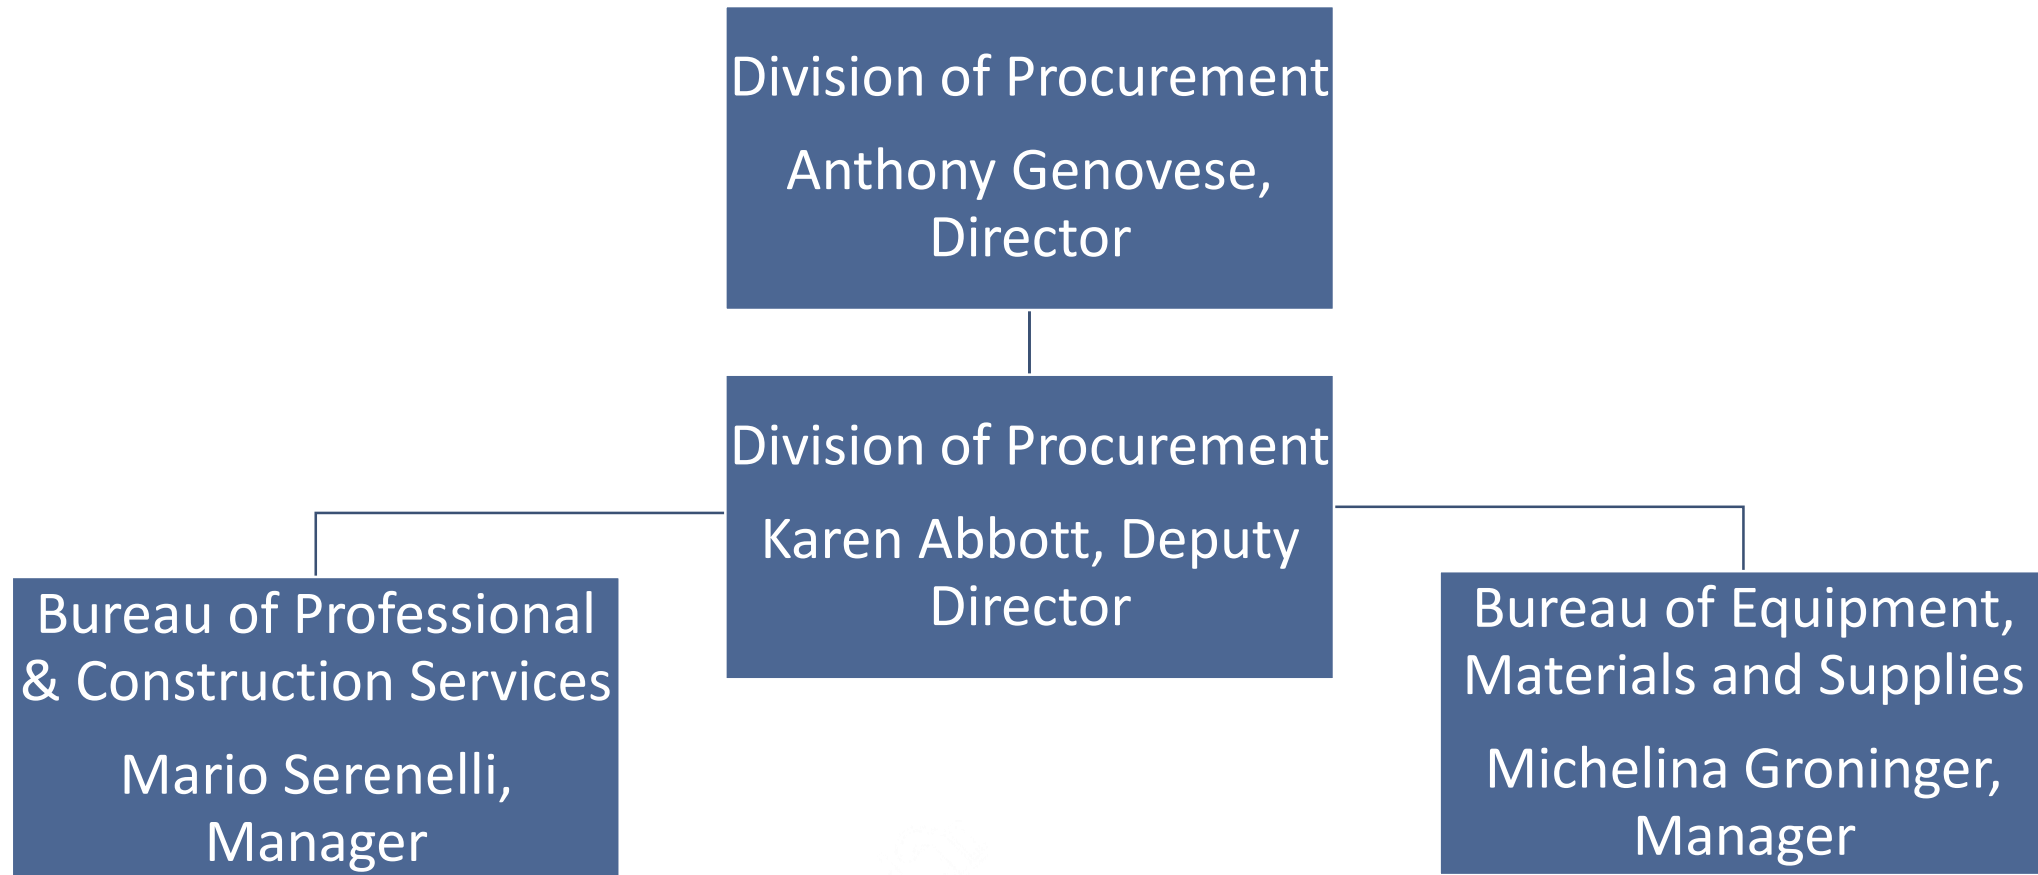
Division of Procurement

Anthony Genovese, Director

Division of Procurement

Karen Abbott, Deputy Director

Bureau of Professional & Construction Services

Mario Serenelli, Manager

Bureau of Equipment, Materials and Supplies

Michelina Groninger, Manager